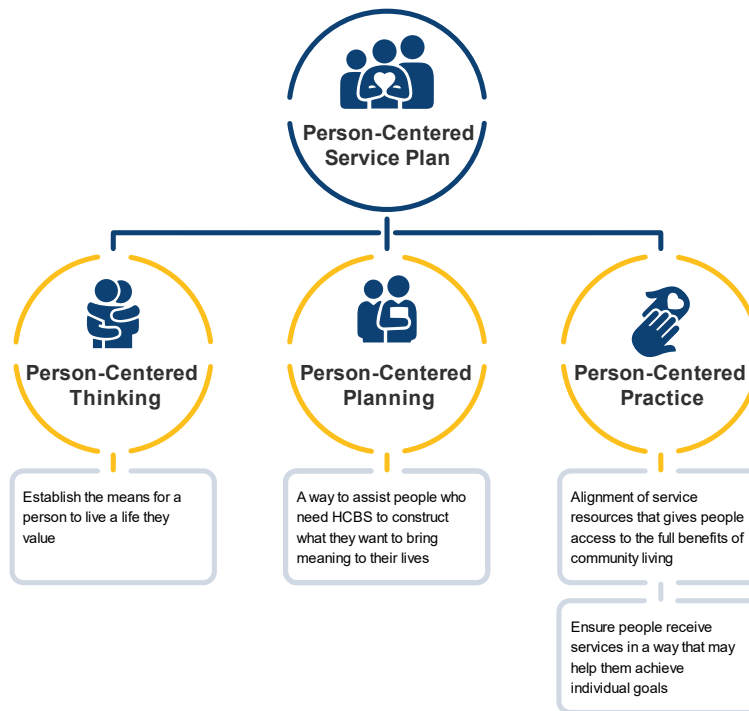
Person-Centered Service Plan

Person-Centered Thinking

Establish the means for a person to live a life they value

Person-Centered Planning

A way to assist people who need HCBS to construct what they want to bring meaning to their lives

Person-Centered Practice

Alignment of service resources that gives people access to the full benefits of community living

Ensure people receive services in a way that may help them achieve individual goals